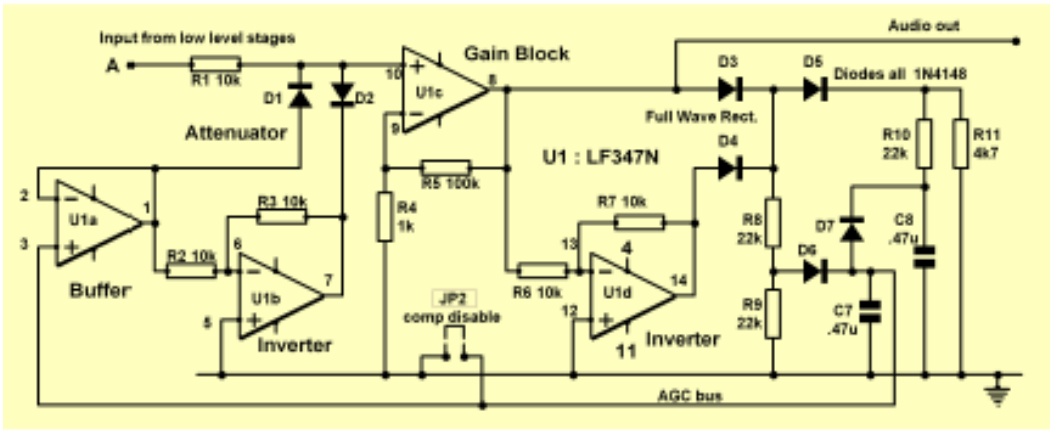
Input from low level stages

A

R1 10k

D1

D2

Attenuator

10

9

U1c

Gain Block

8

Audio out

D3

D5

Diodes all 1N4148

Full Wave Rect.

R10
22k

R11
4k7

U1 : LF347N

D4

2

3

U1a

1

Buffer

R3 10k

R2 10k

6

U1b

7

5

Inverter

R5 100k

R4
1k

JP2
comp disable

R7 10k

13

4

R6 10k

U1d

14

12

11

Inverter

R8
22k

D7

C8
.47u

D6

R9
22k

C7
.47u

AGC bus